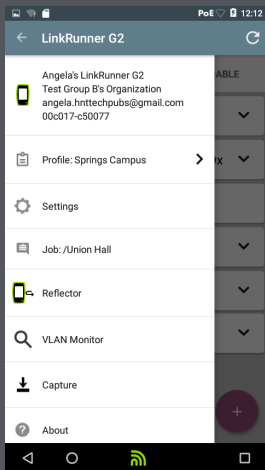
PoE 12:12

LinkRunner G2

Angela's LinkRunner G2
Test Group B's Organization
angela.hnttechpubs@gmail.com
00c017-c50077

Profile: Springs Campus

Settings

Job: /Union Hall

Reflector

VLAN Monitor

Capture

About

ABLE

x